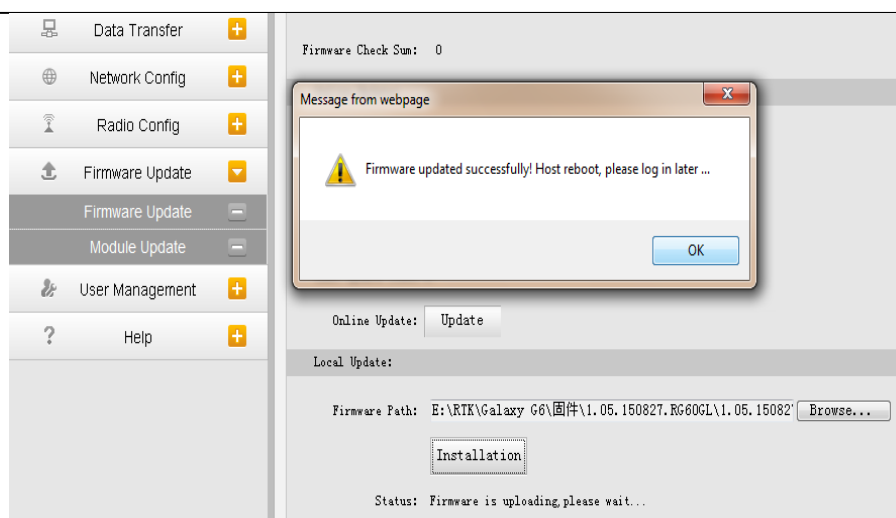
Data Transfer
Network Config
Radio Config
Firmware Update
Firmware Update
Module Update
User Management
Help

Firmware Check Sum: 0

Message from webpage
X
Firmware updated successfully! Host reboot, please log in later ...
OK

Online Update: Update

Local Update:

Firmware Path: E:\RTK\Galaxy G6\固件\1.05.150827.RG60GL\1.05.15082 Browse...

Installation

Status: Firmware is uploading,please wait...